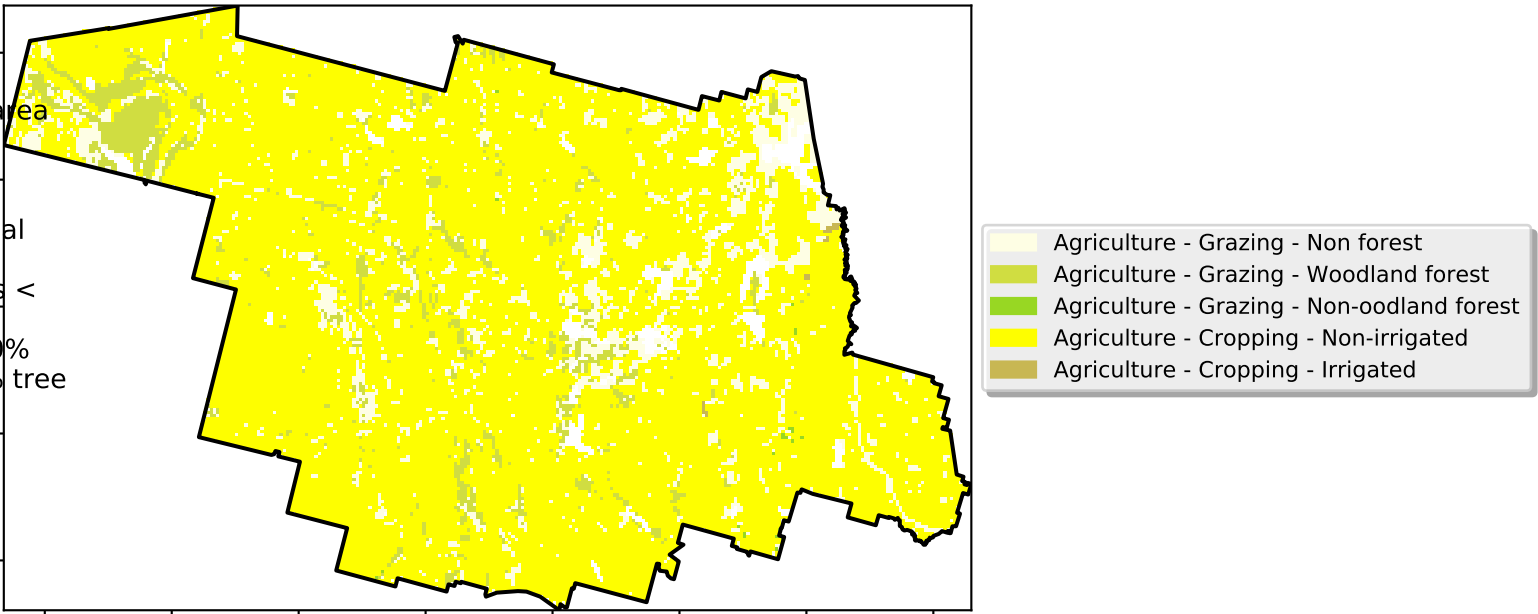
rea

al

s <

0%
tree

Agriculture - Grazing - Non forest
Agriculture - Grazing - Woodland forest
Agriculture - Grazing - Non-oodland forest
Agriculture - Cropping - Non-irrigated
Agriculture - Cropping - Irrigated